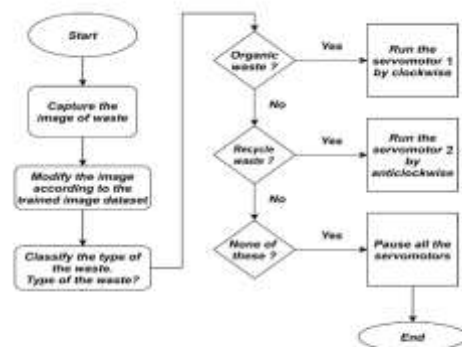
Start

Capture the image of waste

Modify the image according to the trained image dataset

Classify the type of the waste. Type of the waste?

Organic waste ?

Yes

Run the servomotor 1 by clockwise

No

Recycle waste ?

Yes

Run the servomotor 2 by anticlockwise

No

None of these ?

Yes

Pause all the servomotors

End